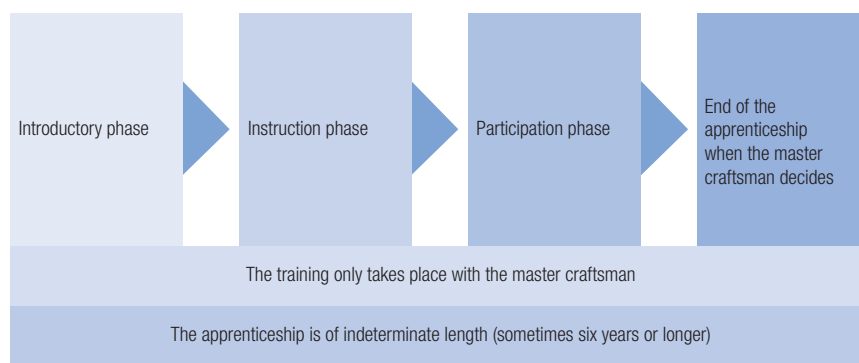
Introductory phase

Instruction phase

Participation phase

End of the apprenticeship when the master craftsman decides

The training only takes place with the master craftsman

The apprenticeship is of indeterminate length (sometimes six years or longer)